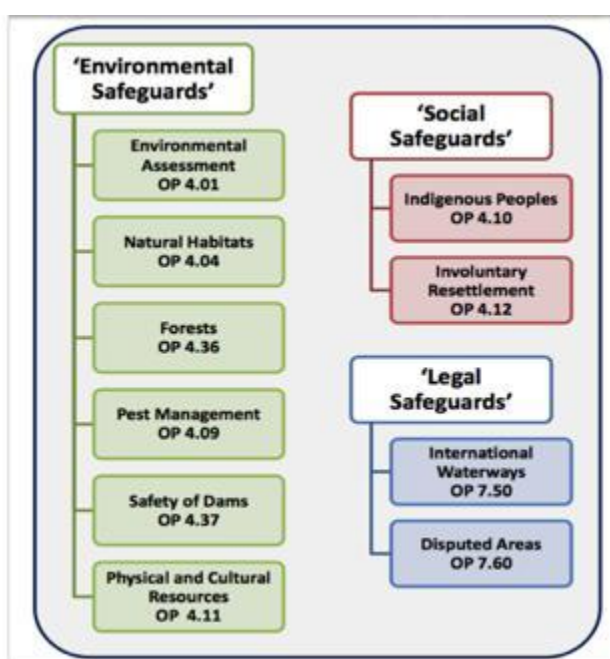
'Environmental Safeguards'

Environmental Assessment OP 4.01

Natural Habitats OP 4.04

Forests OP 4.36

Pest Management OP 4.09

Safety of Dams OP 4.37

Physical and Cultural Resources OP 4.11

'Social Safeguards'

Indigenous Peoples OP 4.10

Involuntary Resettlement OP 4.12

'Legal Safeguards'

International Waterways OP 7.50

Disputed Areas OP 7.60